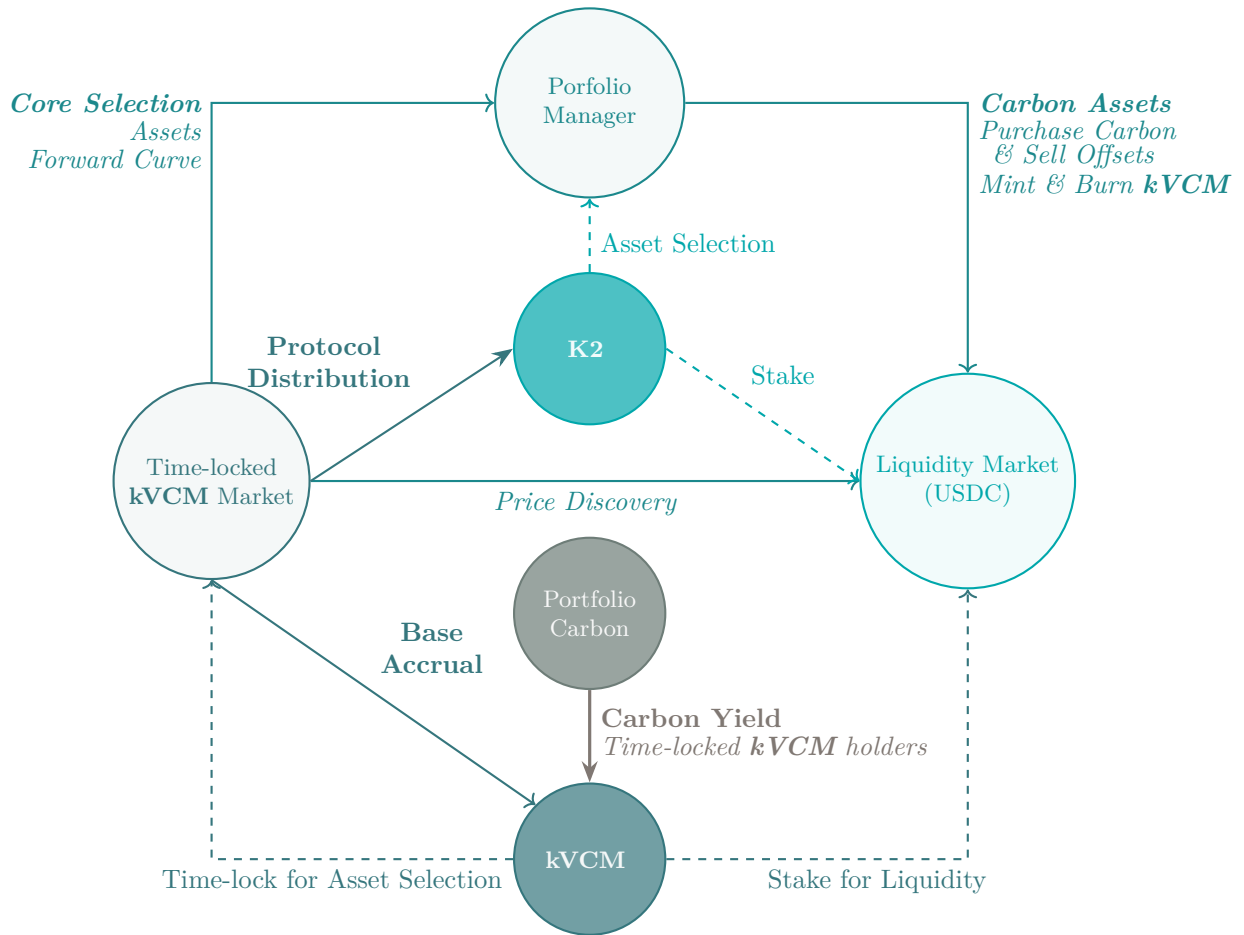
Core Selection
Assets
Forward Curve

Porfolio Manager

Carbon Assets
Purchase Carbon & Sell Offsets
Mint & Burn kVCM

Asset Selection

Protocol Distribution

K2

Stake

Time-locked kVCM Market

Liquidity Market (USDC)

Price Discovery

Portfolio Carbon

Base Accrual

Carbon Yield
Time-locked kVCM holders

kVCM

Time-lock for Asset Selection

Stake for Liquidity